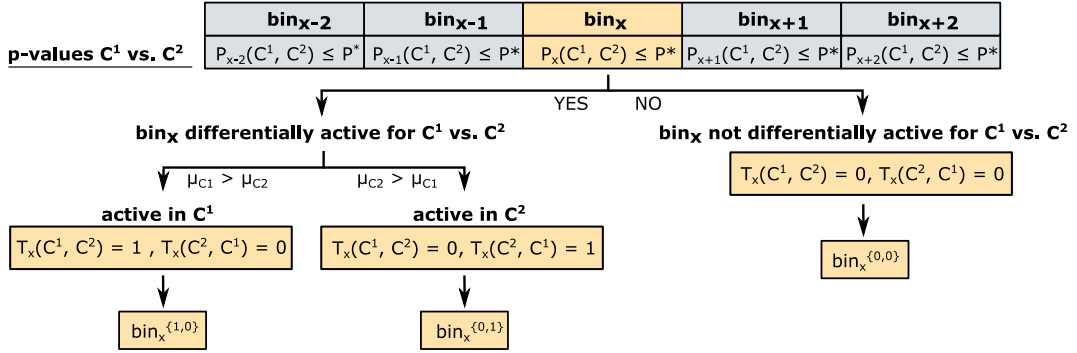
| | $bin_{x-2}$ | $bin_{x-1}$ | $bin_x$ | $bin_{x+1}$ | $bin_{x+2}$ |
|---|---|---|---|---|---|
| p-values $C^1$ vs. $C^2$ | $P_{x-2}(C^1, C^2) \leq P^*$ | $P_{x-1}(C^1, C^2) \leq P*$ | $P_x(C^1, C^2) \leq P*$ | $P_{x+1}(C^1, C^2) \leq P*$ | $P_{x+2}(C^1, C^2) \leq P*$ |

YES NO

$bin_x$ differentially active for $C^1$ vs. $C^2$

$\mu_{C1} > \mu_{C2}$

$\mu_{C2} > \mu_{C1}$

active in $C^1$

$T_x(C^1, C^2) = 1$ , $T_x(C^2, C^1) = 0$

$bin_x^{\{1,0\}}$

active in $C^2$

$T_x(C^1, C^2) = 0$, $T_x(C^2, C^1) = 1$

$bin_x^{\{0,1\}}$

$bin_x$ not differentially active for $C^1$ vs. $C^2$

$T_x(C^1, C^2) = 0$, $T_x(C^2, C^1) = 0$

$bin_x^{\{0,0\}}$